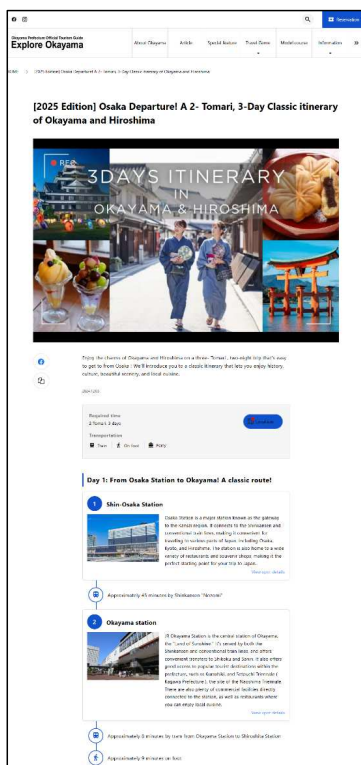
Reservation

Okayama Prefecture Official Tourism Guide
Explore Okayama

About Okayama | Article | Special feature | Travel Gene | Model course | Information

HOME > [2025 Edition] Osaka Departure! A 2- Tomari, 3-Day Classic itinerary of Okayama and Hiroshima

[2025 Edition] Osaka Departure! A 2- Tomari, 3-Day Classic itinerary of Okayama and Hiroshima

3DAYS ITINERARY
IN
OKAYAMA & HIROSHIMA

Enjoy the charms of Okayama and Hiroshima on a three- Tomari, two-night trip that's easy to get to from Osaka ! We'll introduce you to a classic itinerary that lets you enjoy history, culture, beautiful scenery, and local cuisine.

Required time
2 Tomari 3 days

Transportation
Train | On foot | Ferry

Day 1: From Osaka Station to Okayama! A classic route!

1 Shin-Osaka Station

Osaka Station is a major station known as the gateway to the Kansai region. It connects to the Shinkansen and conventional train lines, making it convenient for traveling to various parts of Japan, including Osaka, Kyoto, and Hiroshima. The station is also home to a wide variety of restaurants and souvenir shops, making it the perfect starting point for your trip to Japan.

View spot details

Approximately 45 minutes by Shinkansen "Nozomi"

2 Okayama station

JR Okayama Station is the central station of Okayama, the "Land of Sunshine." It's served by both the Shinkansen and conventional train lines, and offers convenient transfers to Ushimado and Sanyo. It also offers good access to popular tourist destinations within the prefecture, such as Kurashiki, and Tsuyama. Momotaro / Kagawa Prefecture ), the site of the Momotaro Legend. There are also plenty of commercial facilities directly connected to the station, as well as restaurants where you can enjoy local cuisine.

View spot details

Approximately 8 minutes by tram from Okayama Station to Shiroshita Station

Approximately 9 minutes on foot